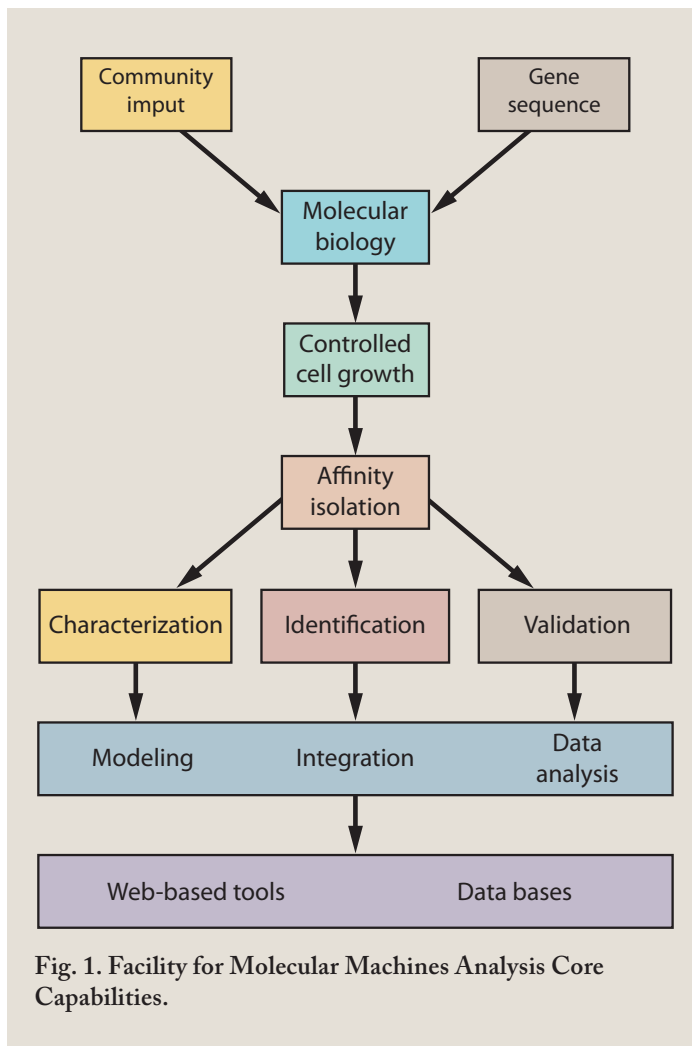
Community imput

Gene sequence

Molecular biology

Controlled cell growth

Affinity isolation

Characterization

Identification

Validation

Modeling

Integration

Data analysis

Web-based tools

Data bases

Fig. 1. Facility for Molecular Machines Analysis Core Capabilities.